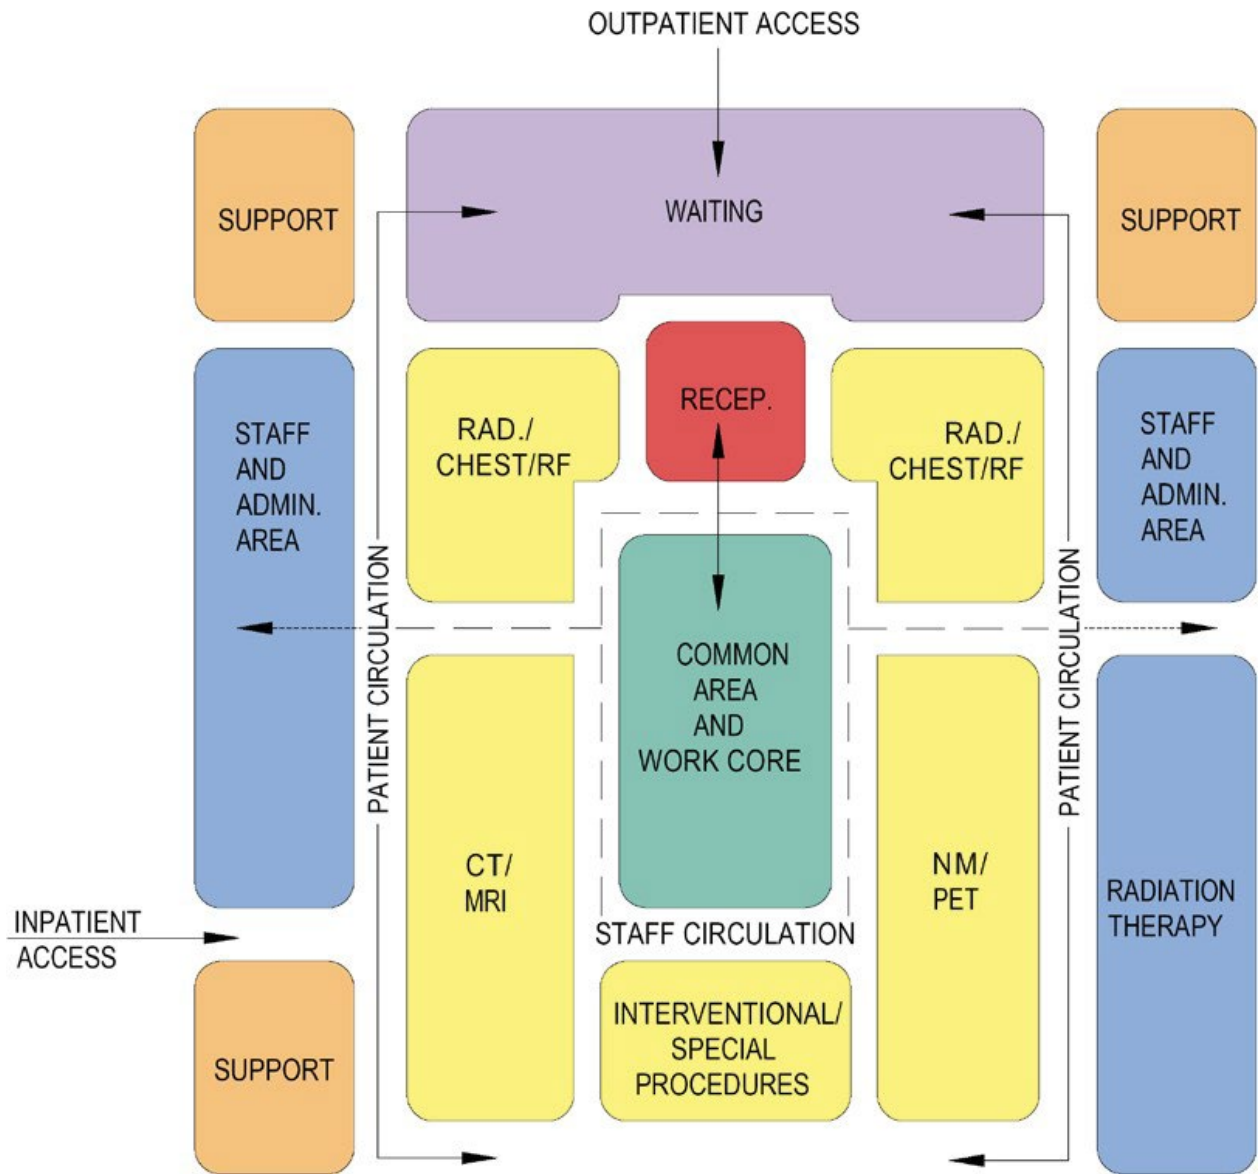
OUTPATIENT ACCESS

SUPPORT

WAITING

SUPPORT

STAFF AND ADMIN. AREA

RAD./ CHEST/RF

RECEP.

RAD./ CHEST/RF

STAFF AND ADMIN. AREA

PATIENT CIRCULATION

COMMON AREA AND WORK CORE

PATIENT CIRCULATION

CT/ MRI

NM/ PET

RADIATION THERAPY

INPATIENT ACCESS

STAFF CIRCULATION

SUPPORT

INTERVENTIONAL/ SPECIAL PROCEDURES